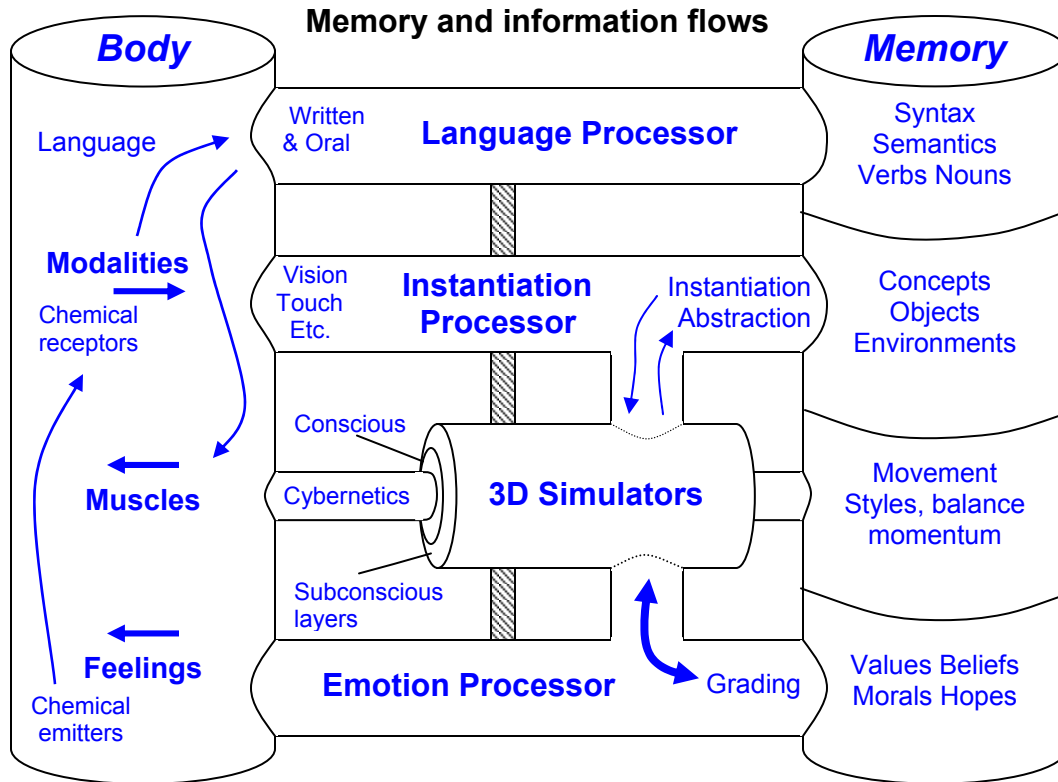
Memory and information flows

Body

Language

Modalities

Chemical receptors

Muscles

Feelings

Chemical emitters

Written & Oral

Language Processor

Vision Touch Etc.

Instantiation Processor

Instantiation Abstraction

Conscious

Cybernetics

3D Simulators

Subconscious layers

Emotion Processor

Grading

Memory

Syntax Semantics Verbs Nouns

Concepts Objects Environments

Movement Styles, balance momentum

Values Beliefs Morals Hopes